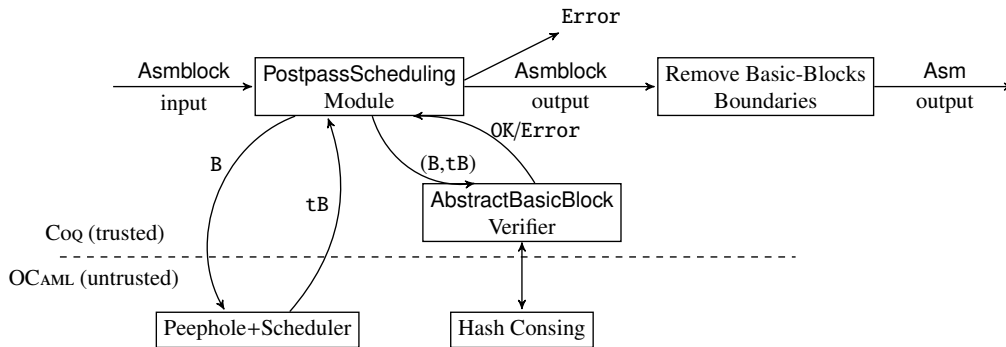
Error

Asmblock
input

PostpassScheduling
Module

Asmblock
output

Remove Basic-Blocks
Boundaries

Asm
output

OK/Error

B

(B,tB)

tB

AbstractBasicBlock
Verifier

Coq (trusted)

OCaml (untrusted)

Peephole+Scheduler

Hash Consing